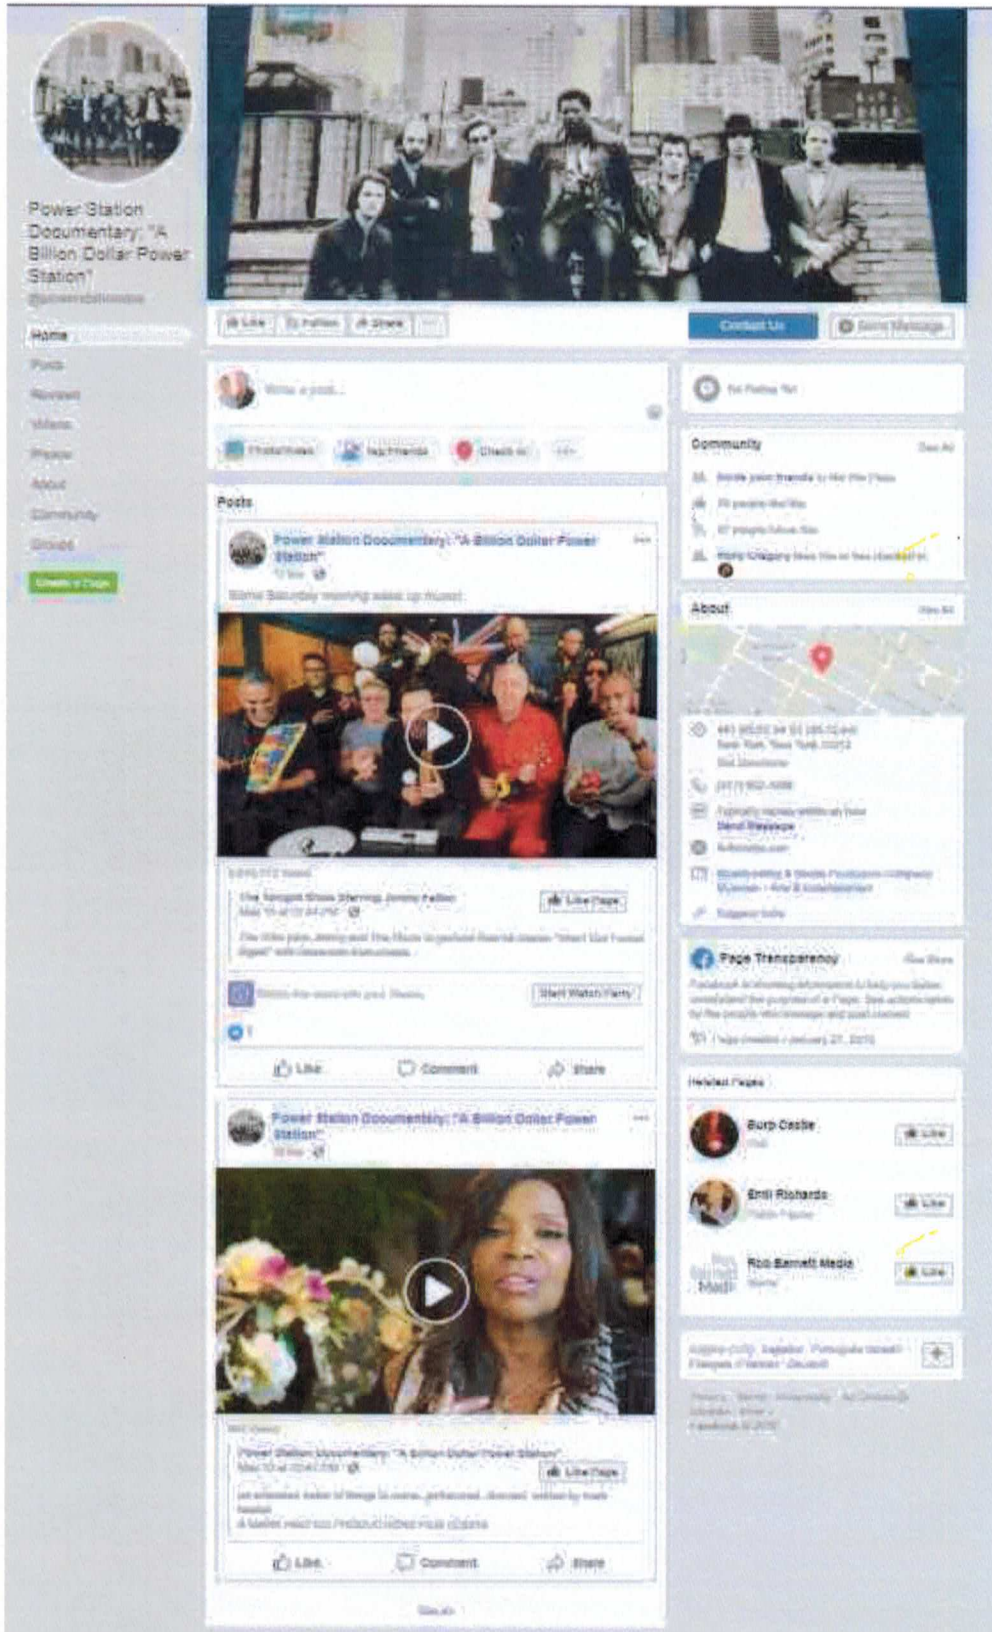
Power Station Documentary: "A Billion Dollar Power Station"
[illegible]

Home
Posts
Reviews
Videos
Photos
About
Community
Groups
Create a Page

Like
Follow
Share
...
Contact Us
Send Message

Write a post...
Photo/Video
Tag Friends
Check in
...

Posts

Power Station Documentary: "A Billion Dollar Power Station"
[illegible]
Some Saturday morning wake up music!
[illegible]
The Tonight Show Starring Jimmy Fallon
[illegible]
Like Page
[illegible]
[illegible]
Start Watch Party
1
Like
Comment
Share

Power Station Documentary: "A Billion Dollar Power Station"
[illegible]
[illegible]
Power Station Documentary: "A Billion Dollar Power Station"
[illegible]
Like Page
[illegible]
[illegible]
Like
Comment
Share

See All

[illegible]

Community
See All
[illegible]
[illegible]
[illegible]
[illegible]

About
See All
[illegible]
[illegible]
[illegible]
Send Message
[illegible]
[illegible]
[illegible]

Page Transparency
See More
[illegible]
Page created - January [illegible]

Related Pages
Burp Castle
Like
Emil Richards
Like
Rob Barnett Media
Like

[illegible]

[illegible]
Facebook © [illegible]